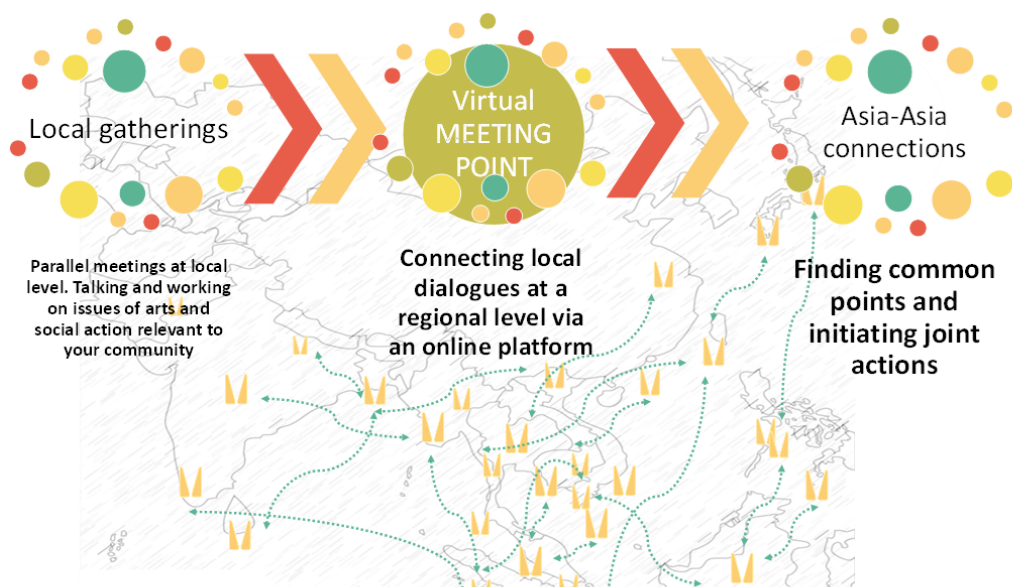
Local gatherings

Virtual MEETING POINT

Asia-Asia connections

Parallel meetings at local level. Talking and working on issues of arts and social action relevant to your community

Connecting local dialogues at a regional level via an online platform

Finding common points and initiating joint actions